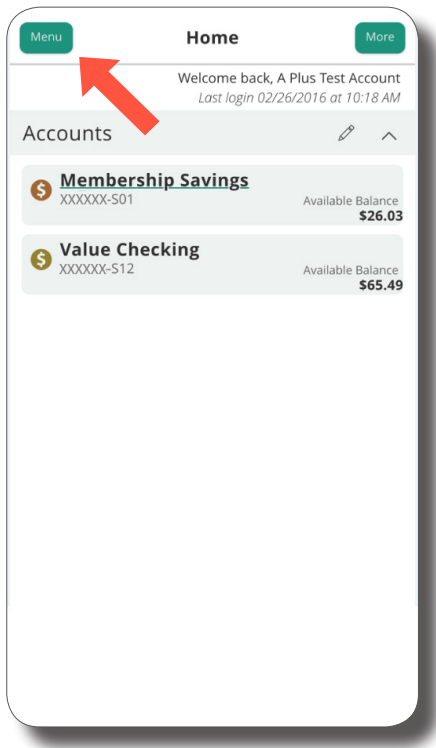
Menu
Home
More

Welcome back, A Plus Test Account
Last login 02/26/2016 at 10:18 AM

Accounts

$ Membership Savings
XXXXXX-S01
Available Balance
$26.03

$ Value Checking
XXXXXX-S12
Available Balance
$65.49